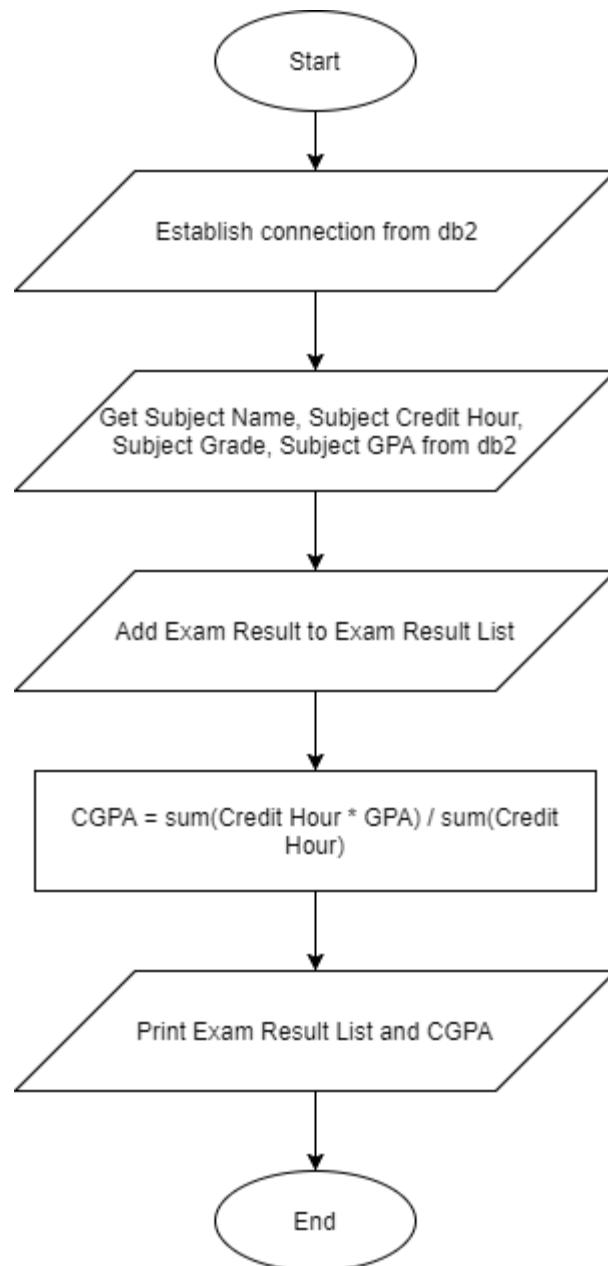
Start

Establish connection from db2

Get Subject Name, Subject Credit Hour, Subject Grade, Subject GPA from db2

Add Exam Result to Exam Result List

CGPA = sum(Credit Hour * GPA) / sum(Credit Hour)

Print Exam Result List and CGPA

End